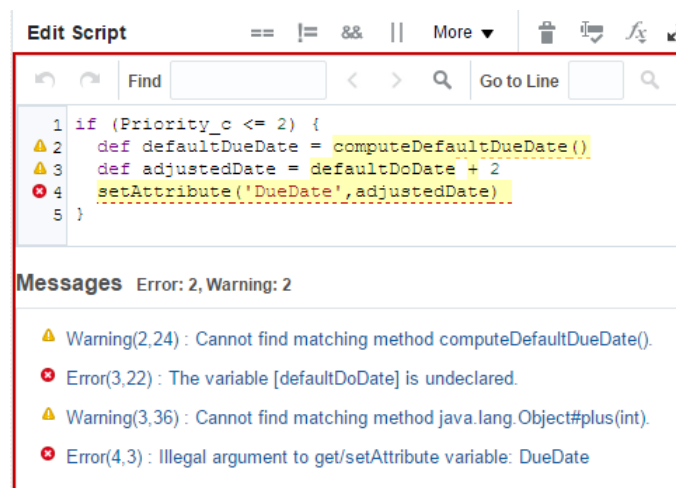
Edit Script == != && || More ▼

Find Go to Line

1 if (Priority_c <= 2) {
2 def defaultDueDate = computeDefaultDueDate()
3 def adjustedDate = defaultDoDate + 2
4 setAttribute('DueDate',adjustedDate)
5 }

Messages Error: 2, Warning: 2

Warning(2,24) : Cannot find matching method computeDefaultDueDate().

Error(3,22) : The variable [defaultDoDate] is undeclared.

Warning(3,36) : Cannot find matching method java.lang.Object#plus(int).

Error(4,3) : Illegal argument to get/setAttribute variable: DueDate